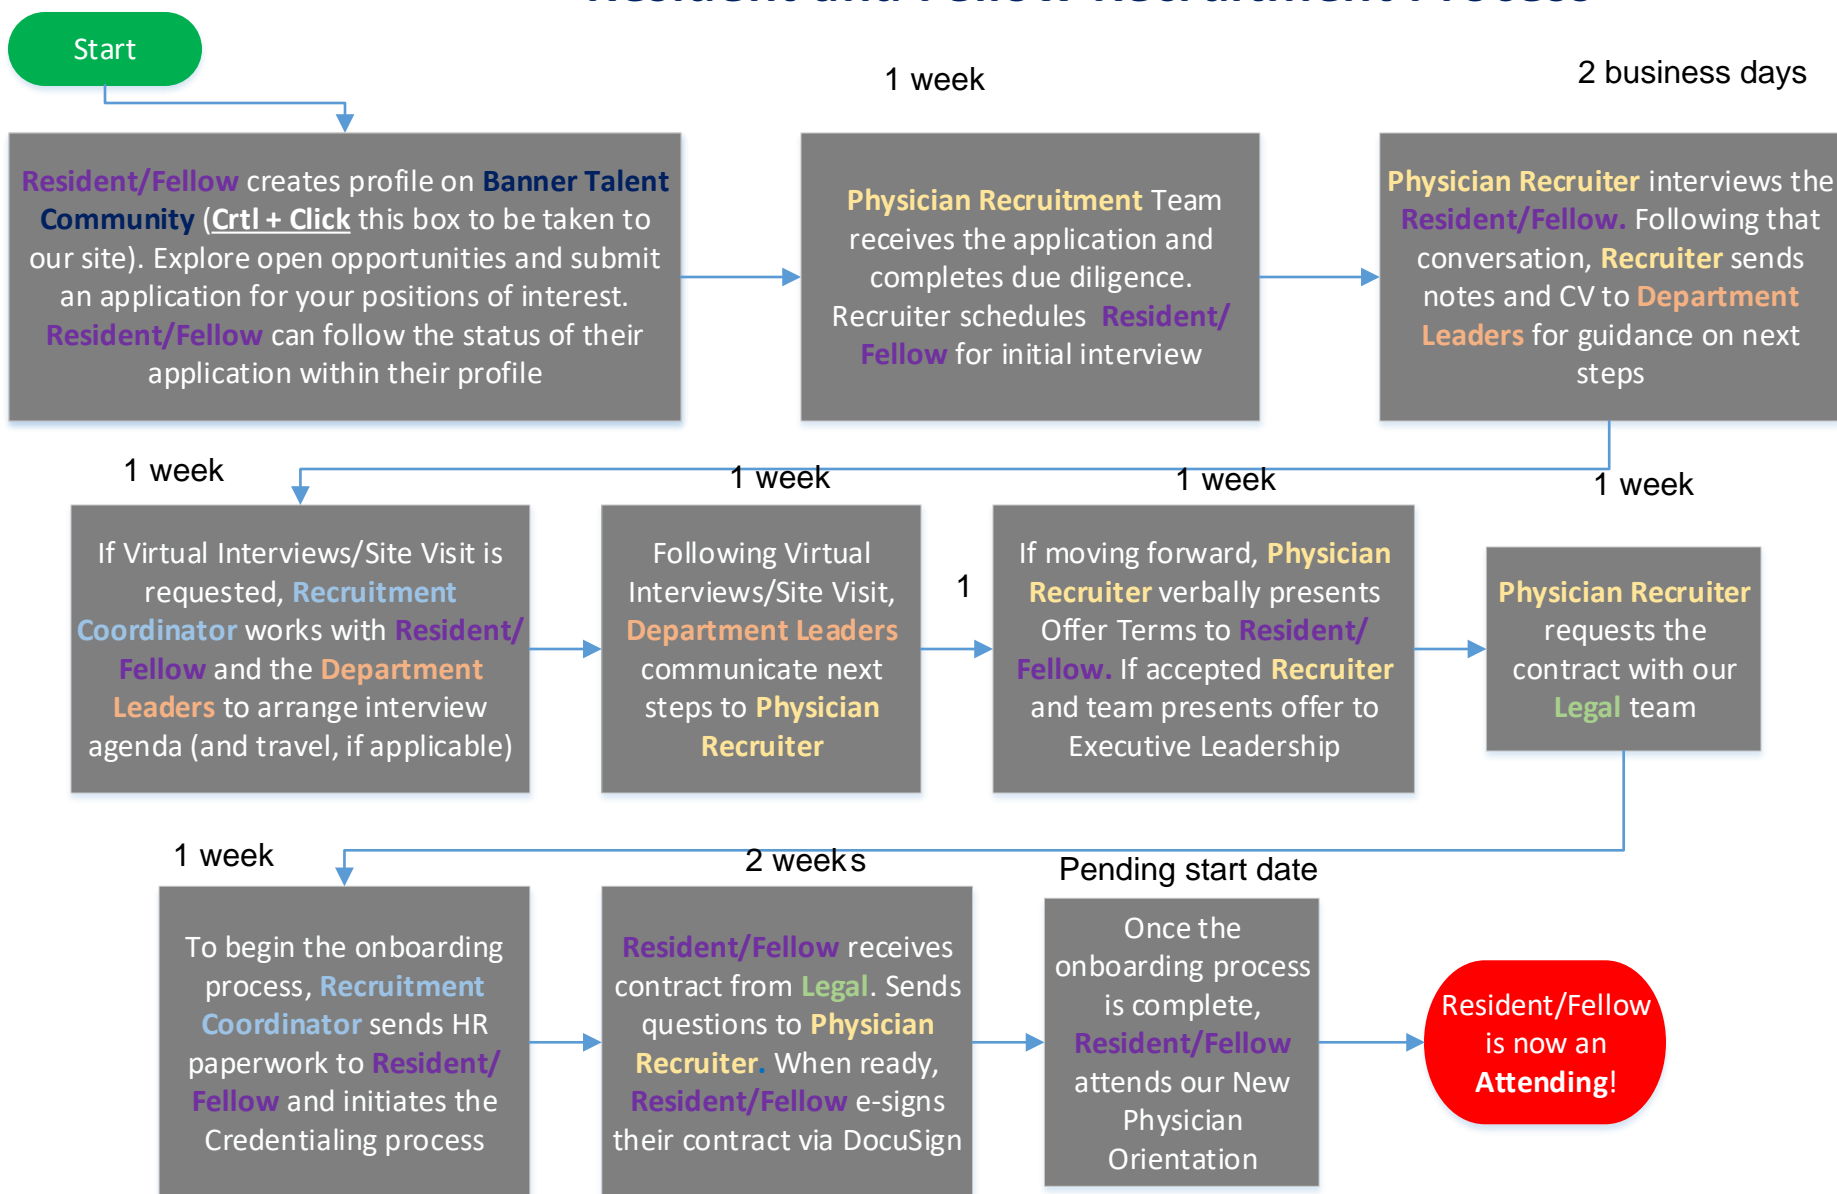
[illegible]

Start

1 week

2 business days

Resident/Fellow creates profile on Banner Talent Community (Crtl + Click this box to be taken to our site). Explore open opportunities and submit an application for your positions of interest. Resident/Fellow can follow the status of their application within their profile

Physician Recruitment Team receives the application and completes due diligence. Recruiter schedules Resident/Fellow for initial interview

Physician Recruiter interviews the Resident/Fellow. Following that conversation, Recruiter sends notes and CV to Department Leaders for guidance on next steps

1 week

1 week

1 week

1 week

If Virtual Interviews/Site Visit is requested, Recruitment Coordinator works with Resident/Fellow and the Department Leaders to arrange interview agenda (and travel, if applicable)

Following Virtual Interviews/Site Visit, Department Leaders communicate next steps to Physician Recruiter

1

If moving forward, Physician Recruiter verbally presents Offer Terms to Resident/Fellow. If accepted Recruiter and team presents offer to Executive Leadership

Physician Recruiter requests the contract with our Legal team

1 week

2 weeks

Pending start date

To begin the onboarding process, Recruitment Coordinator sends HR paperwork to Resident/Fellow and initiates the Credentialing process

Resident/Fellow receives contract from Legal. Sends questions to Physician Recruiter. When ready, Resident/Fellow e-signs their contract via DocuSign

Once the onboarding process is complete, Resident/Fellow attends our New Physician Orientation

Resident/Fellow is now an Attending!